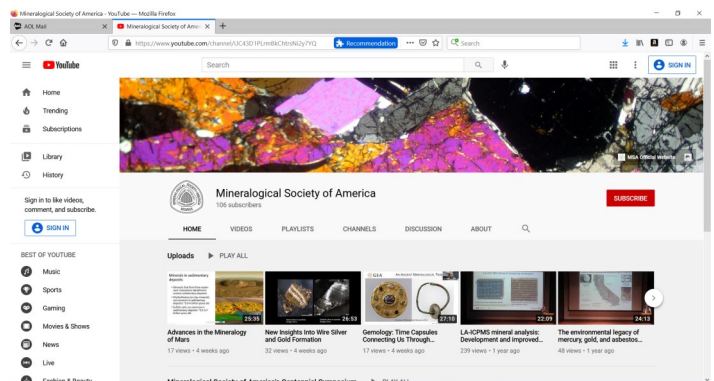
Mineralogical Society of America - YouTube — Mozilla Firefox

AOL Mail
Mineralogical Society of Ameri
+

https://www.youtube.com/channel/UC43D1PLrn8kCNtrsNi2y7YQ
Recommendation
Search

YouTube
Search
SIGN IN

Home
Trending
Subscriptions
Library
History

Sign in to like videos, comment, and subscribe.
SIGN IN

BEST OF YOUTUBE
Music
Sports
Gaming
Movies & Shows
News
Live
Fashion & Beauty

MSA Official Website

Mineralogical Society of America
106 subscribers
SUBSCRIBE

HOME
VIDEOS
PLAYLISTS
CHANNELS
DISCUSSION
ABOUT

Uploads
PLAY ALL

25:35
Advances in the Mineralogy of Mars
17 views • 4 weeks ago

26:53
New Insights Into Wire Silver and Gold Formation
32 views • 4 weeks ago

27:16
Gemology: Time Capsules Connecting Us Through...
17 views • 4 weeks ago

22:09
LA-ICPMS mineral analysis: Development and improved...
239 views • 1 year ago

24:13
The environmental legacy of mercury, gold, and asbestos...
48 views • 1 year ago

Mineralogical Society of America's Centennial Symposium
PLAY ALL